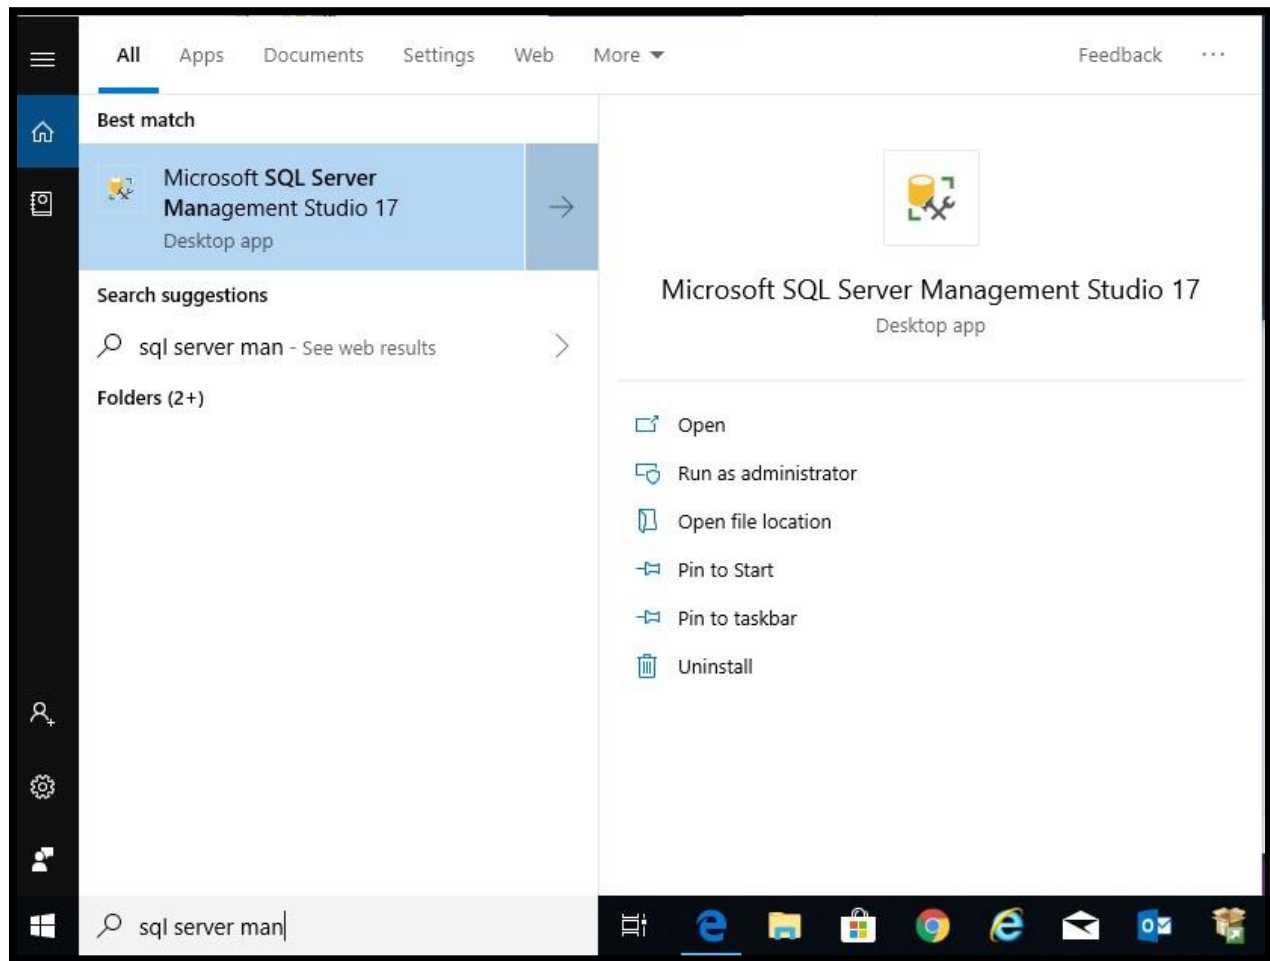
All Apps Documents Settings Web More Feedback ···

Best match

Microsoft SQL Server Management Studio 17
Desktop app

Search suggestions

sql server man - See web results

Folders (2+)

Microsoft SQL Server Management Studio 17
Desktop app

Open
Run as administrator
Open file location
Pin to Start
Pin to taskbar
Uninstall

sql server man